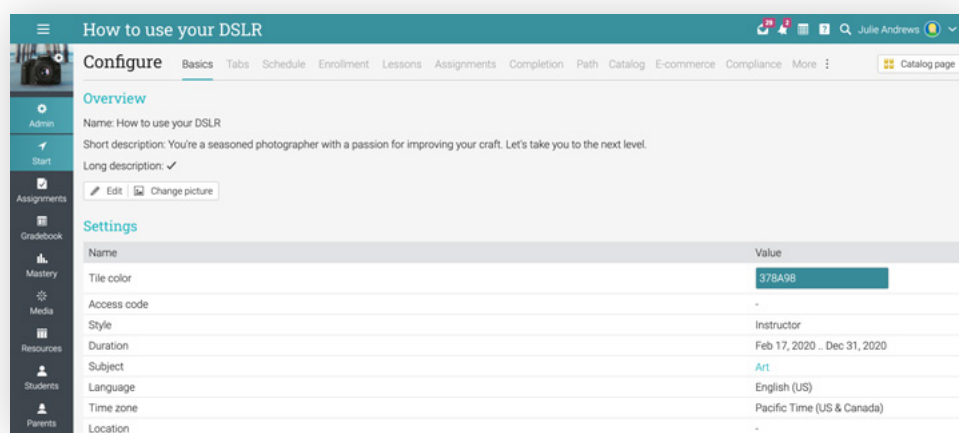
How to use your DSLR

29 2 Julie Andrews

Configure Basics Tabs Schedule Enrollment Lessons Assignments Completion Path Catalog E-commerce Compliance More

Catalog page

Admin
Start
Assignments
Gradebook
Mastery
Media
Resources
Students
Parents

Overview

Name: How to use your DSLR

Short description: You're a seasoned photographer with a passion for improving your craft. Let's take you to the next level.

Long description: ✓

Edit Change picture

Settings

| Name | Value |
|---|---|
| Tile color | 378A98 |
| Access code | - |
| Style | Instructor |
| Duration | Feb 17, 2020 .. Dec 31, 2020 |
| Subject | Art |
| Language | English (US) |
| Time zone | Pacific Time (US & Canada) |
| Location | - |